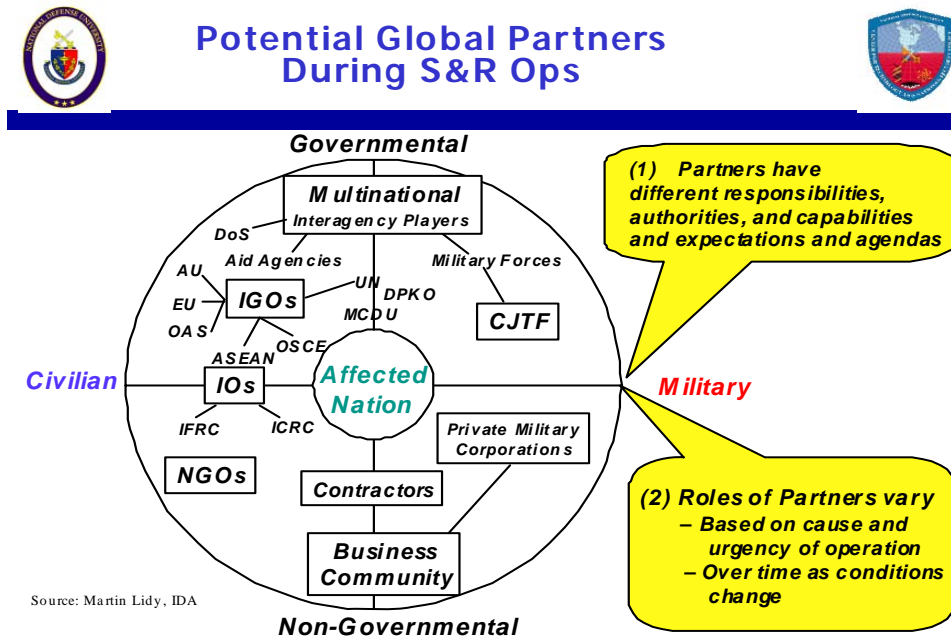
NATIONAL DEFENSE UNIVERSITY

Potential Global Partners During S&R Ops

Governmental

Multinational
Interagency Players

DoS
Aid Agencies
Military Forces
AU
EU
OAS
IGOs
UN
DPKO
MCDU
CJTF
ASEAN
OSCE
Civilian
IOs
Affected Nation
Military
IFRC
ICRC
Private Military Corporations
NGOs
Contractors
Business Community

Source: Martin Lidy, IDA

Non-Governmental

(1) Partners have different responsibilities, authorities, and capabilities and expectations and agendas

(2) Roles of Partners vary
– Based on cause and urgency of operation
– Over time as conditions change